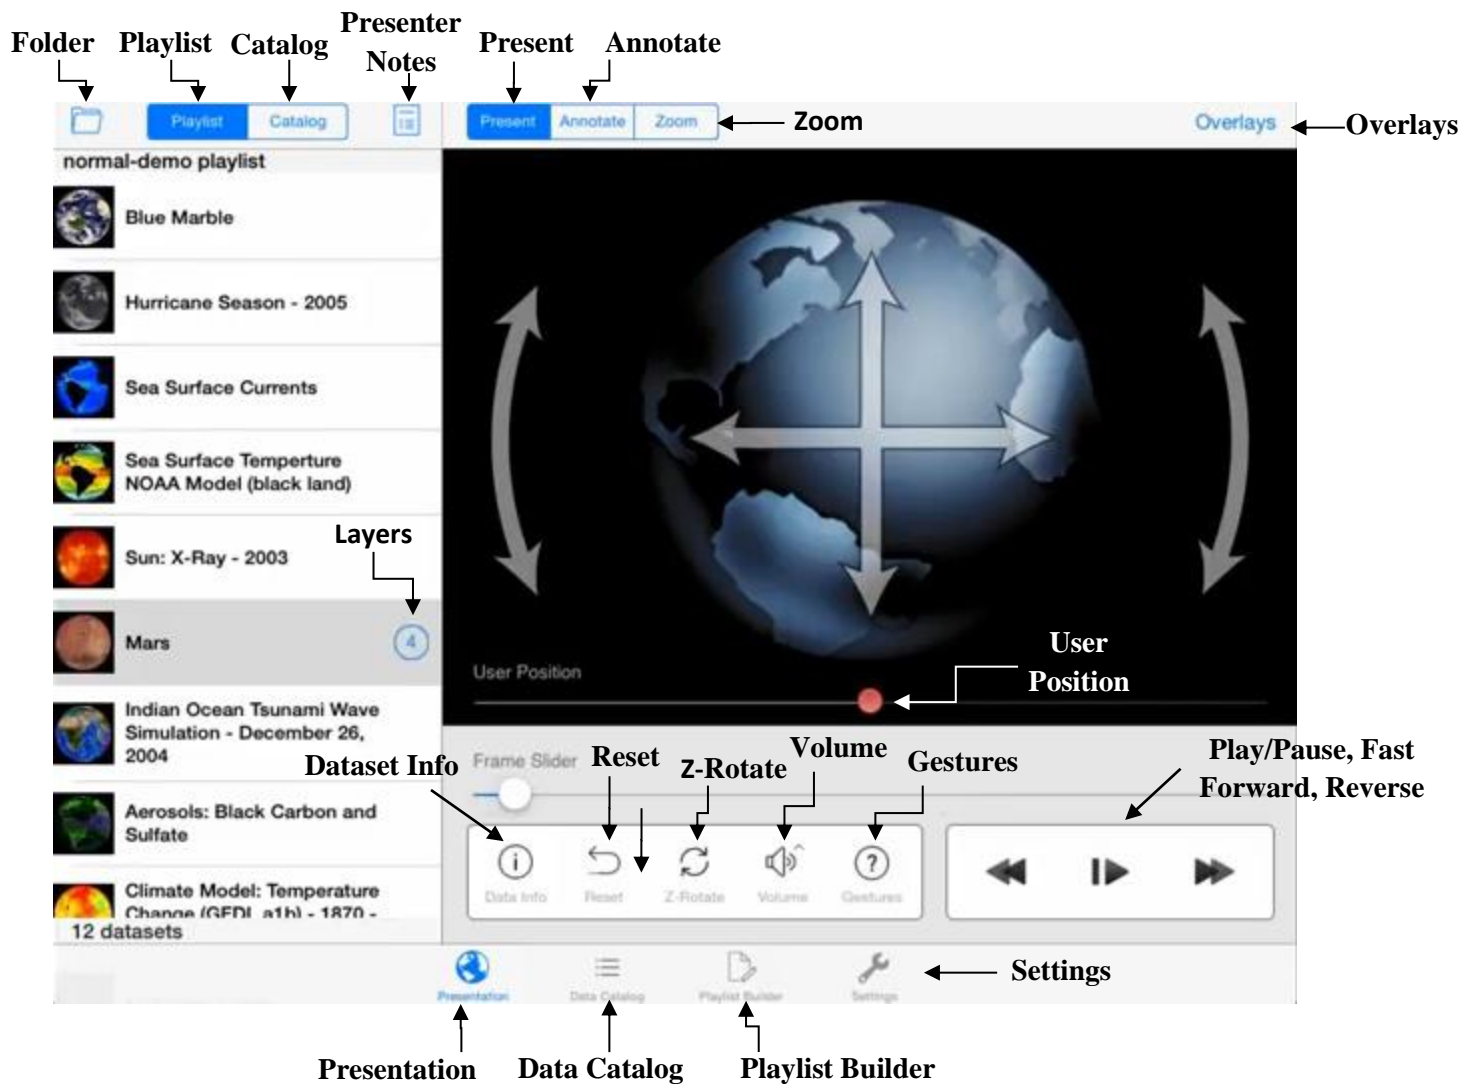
Folder Playlist Catalog Presenter Notes Present Annotate

Playlist Catalog

Present Annotate Zoom

Zoom

Overlays

Overlays

normal-demo playlist

Blue Marble

Hurricane Season - 2005

Sea Surface Currents

Sea Surface Temperture NOAA Model (black land)

Sun: X-Ray - 2003

Layers

Mars

4

Indian Ocean Tsunami Wave Simulation - December 26, 2004

Aerosols: Black Carbon and Sulfate

Climate Model: Temperature Change (GFDL a1b) - 1870 -

12 datasets

User Position

User Position

Frame Slider

Dataset Info Reset Z-Rotate Volume Gestures

Play/Pause, Fast Forward, Reverse

Data Info Reset Z-Rotate Volume Gestures

Presentation Data Catalog Playlist Builder Settings

Settings

Presentation Data Catalog Playlist Builder